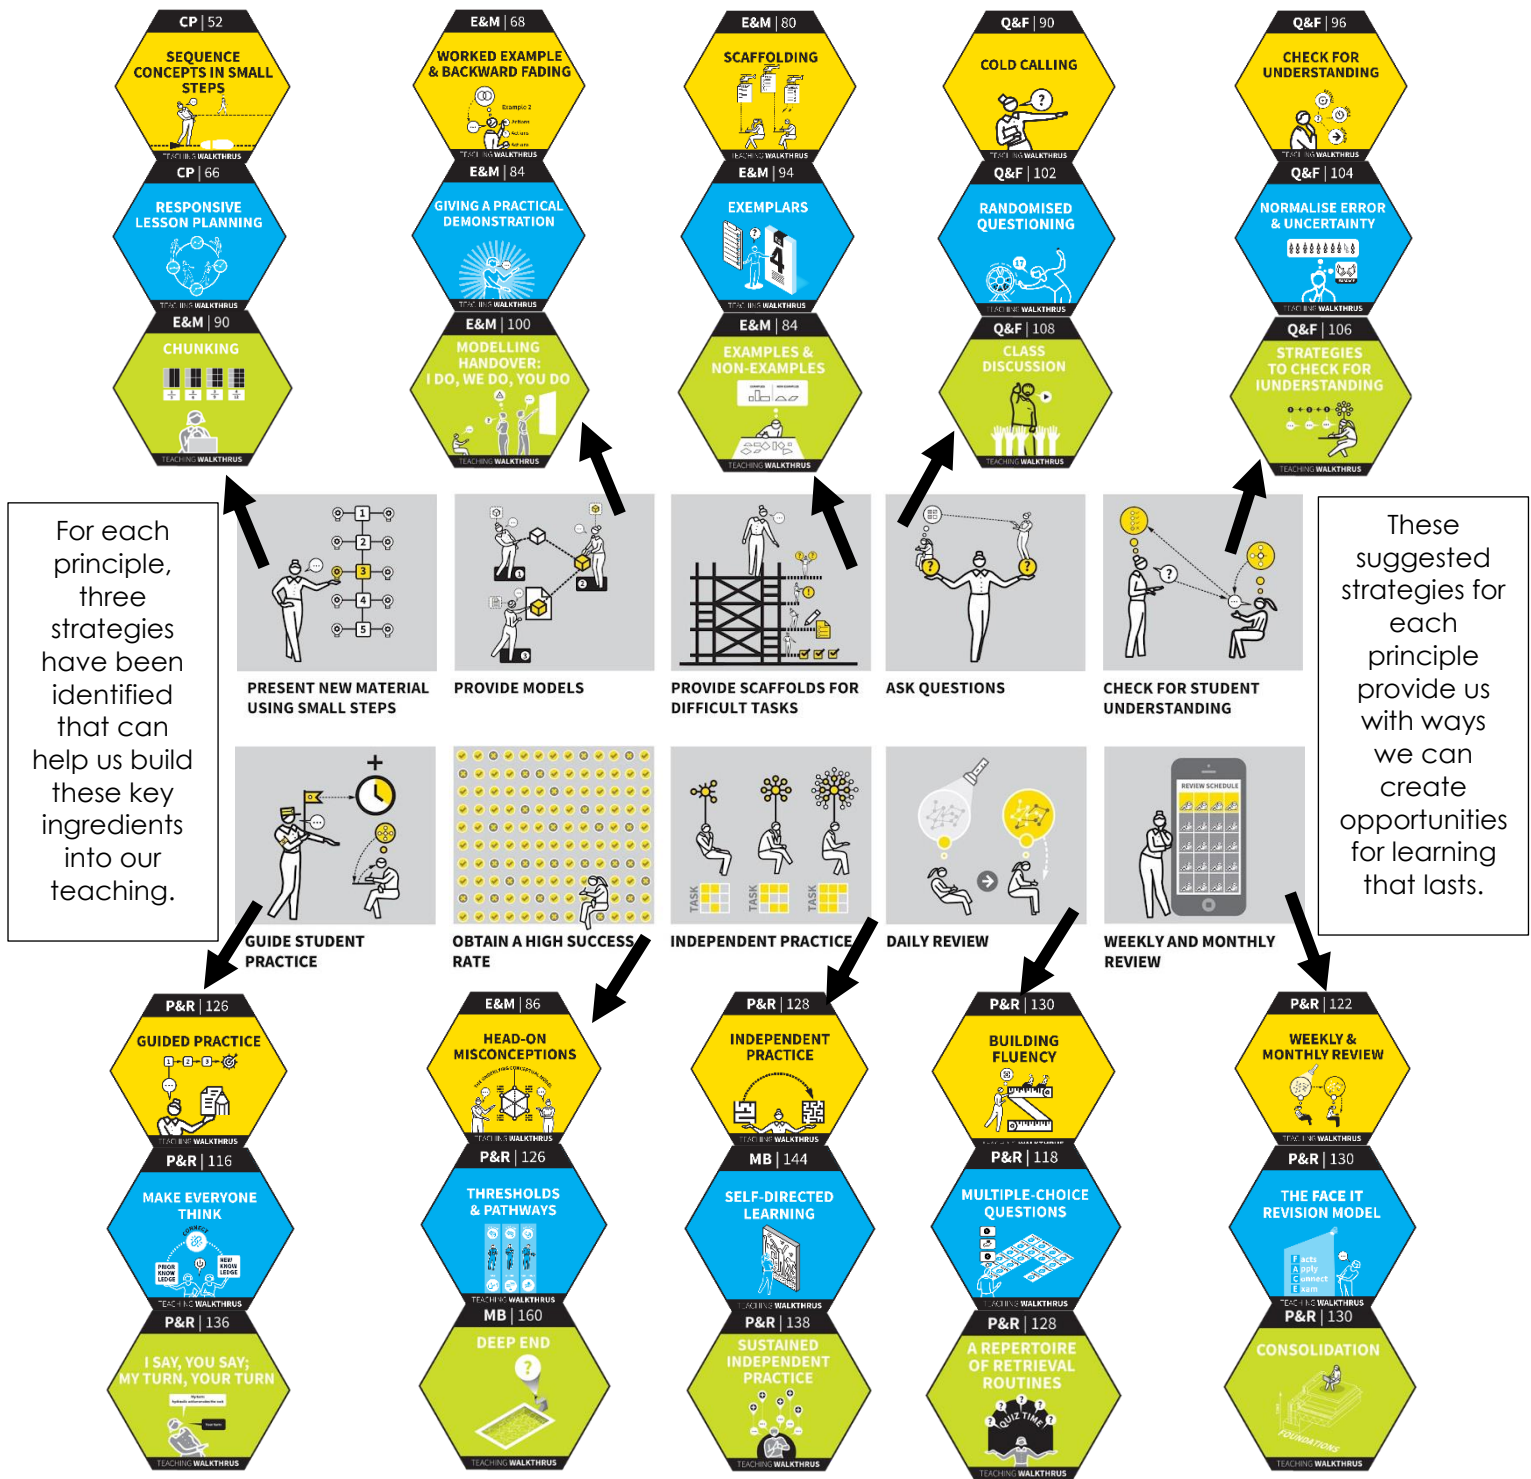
CP | 52
SEQUENCE CONCEPTS IN SMALL STEPS
TEACHING WALKTHRUS

CP | 66
RESPONSIVE LESSON PLANNING
TEACHING WALKTHRUS

E&M | 90
CHUNKING
TEACHING WALKTHRUS

E&M | 68
WORKED EXAMPLE & BACKWARD FADING
Example 2
TEACHING WALKTHRUS

E&M | 84
GIVING A PRACTICAL DEMONSTRATION
TEACHING WALKTHRUS

E&M | 100
MODELLING HANDOVER: I DO, WE DO, YOU DO
TEACHING WALKTHRUS

E&M | 80
SCAFFOLDING
TEACHING WALKTHRUS

E&M | 94
EXEMPLARS
TEACHING WALKTHRUS

E&M | 84
EXAMPLES & NON-EXAMPLES
TEACHING WALKTHRUS

Q&F | 90
COLD CALLING
TEACHING WALKTHRUS

Q&F | 102
RANDOMISED QUESTIONING
TEACHING WALKTHRUS

Q&F | 108
CLASS DISCUSSION
TEACHING WALKTHRUS

Q&F | 96
CHECK FOR UNDERSTANDING
TEACHING WALKTHRUS

Q&F | 104
NORMALISE ERROR & UNCERTAINTY
TEACHING WALKTHRUS

Q&F | 106
STRATEGIES TO CHECK FOR UNDERSTANDING
TEACHING WALKTHRUS

For each principle, three strategies have been identified that can help us build these key ingredients into our teaching.

PRESENT NEW MATERIAL USING SMALL STEPS

PROVIDE MODELS

PROVIDE SCAFFOLDS FOR DIFFICULT TASKS

ASK QUESTIONS

CHECK FOR STUDENT UNDERSTANDING

These suggested strategies for each principle provide us with ways we can create opportunities for learning that lasts.

GUIDE STUDENT PRACTICE

OBTAIN A HIGH SUCCESS RATE

INDEPENDENT PRACTICE
TASK
TASK
TASK

DAILY REVIEW

WEEKLY AND MONTHLY REVIEW
REVIEW SCHEDULE

P&R | 126
GUIDED PRACTICE
TEACHING WALKTHRUS

P&R | 116
MAKE EVERYONE THINK
CONNECT
PRIOR KNOWLEDGE
NEW KNOWLEDGE
TEACHING WALKTHRUS

P&R | 136
I SAY, YOU SAY; MY TURN, YOUR TURN
TEACHING WALKTHRUS

E&M | 86
HEAD-ON MISCONCEPTIONS
TEACHING WALKTHRUS

P&R | 126
THRESHOLDS & PATHWAYS
TEACHING WALKTHRUS

MB | 160
DEEP END
TEACHING WALKTHRUS

P&R | 128
INDEPENDENT PRACTICE
TEACHING WALKTHRUS

MB | 144
SELF-DIRECTED LEARNING
TEACHING WALKTHRUS

P&R | 138
SUSTAINED INDEPENDENT PRACTICE
TEACHING WALKTHRUS

P&R | 130
BUILDING FLUENCY
TEACHING WALKTHRUS

P&R | 118
MULTIPLE-CHOICE QUESTIONS
TEACHING WALKTHRUS

P&R | 128
A REPERTOIRE OF RETRIEVAL ROUTINES
QUIZ TIME
TEACHING WALKTHRUS

P&R | 122
WEEKLY & MONTHLY REVIEW
TEACHING WALKTHRUS

P&R | 130
THE FACE IT REVISION MODEL
Facts
Apply
Connect
Exam
TEACHING WALKTHRUS

P&R | 130
CONSOLIDATION
FOUNDATIONS
TEACHING WALKTHRUS